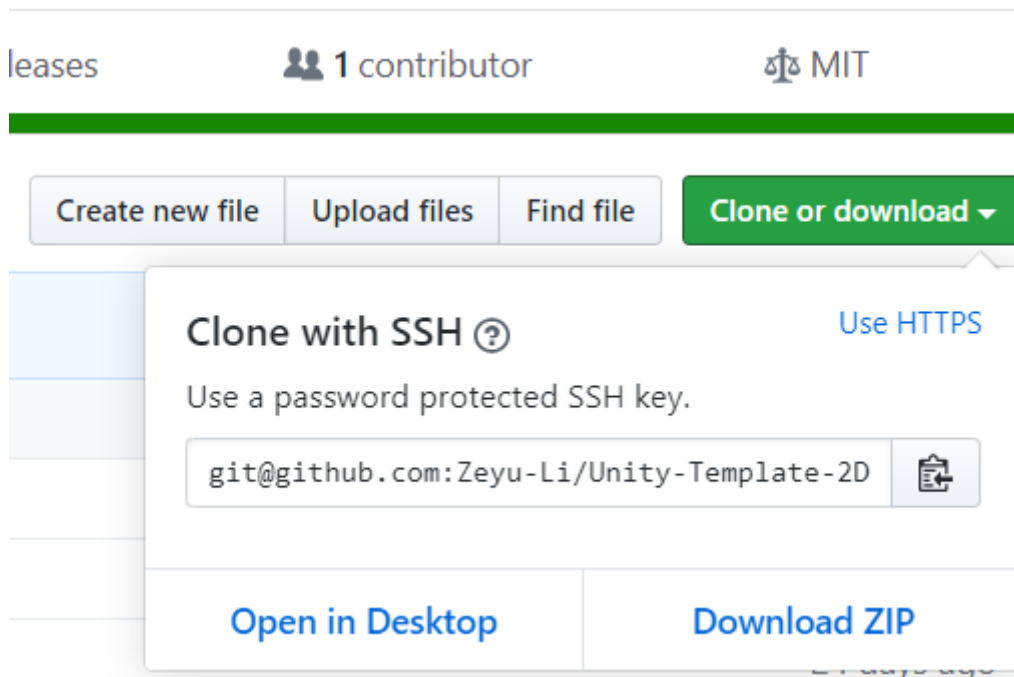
leases

1 contributor

MIT

Create new file

Upload files

Find file

Clone or download

Clone with SSH

Use HTTPS

Use a password protected SSH key.

git@github.com:Zeyu-Li/Unity-Template-2D

Open in Desktop

Download ZIP

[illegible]